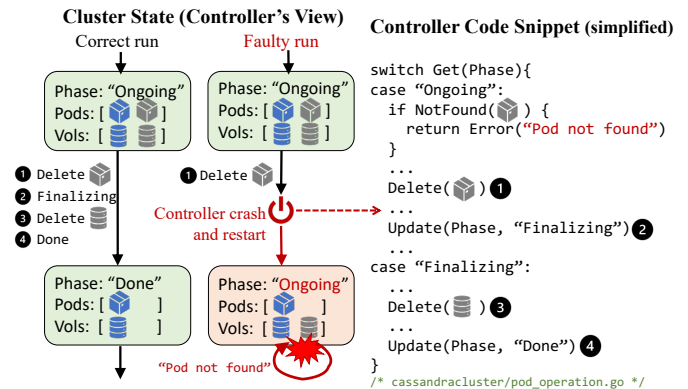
Cluster State (Controller's View)

Correct run

Faulty run

Phase: "Ongoing"
Pods: [ ]
Vols: [ ]

Phase: "Ongoing"
Pods: [ ]
Vols: [ ]

1 Delete
2 Finalizing
3 Delete
4 Done

1 Delete

Controller crash and restart

Phase: "Done"
Pods: [ ]
Vols: [ ]

Phase: "Ongoing"
Pods: [ ]
Vols: [ ]

"Pod not found"

Controller Code Snippet (simplified)

switch Get(Phase){
case "Ongoing":
  if NotFound( ) {
    return Error("Pod not found")
  }
  ...
  Delete( ) 1
  ...
  Update(Phase, "Finalizing") 2
  ...
case "Finalizing":
  ...
  Delete( ) 3
  ...
  Update(Phase, "Done") 4
}
/* cassandracluster/pod_operation.go */